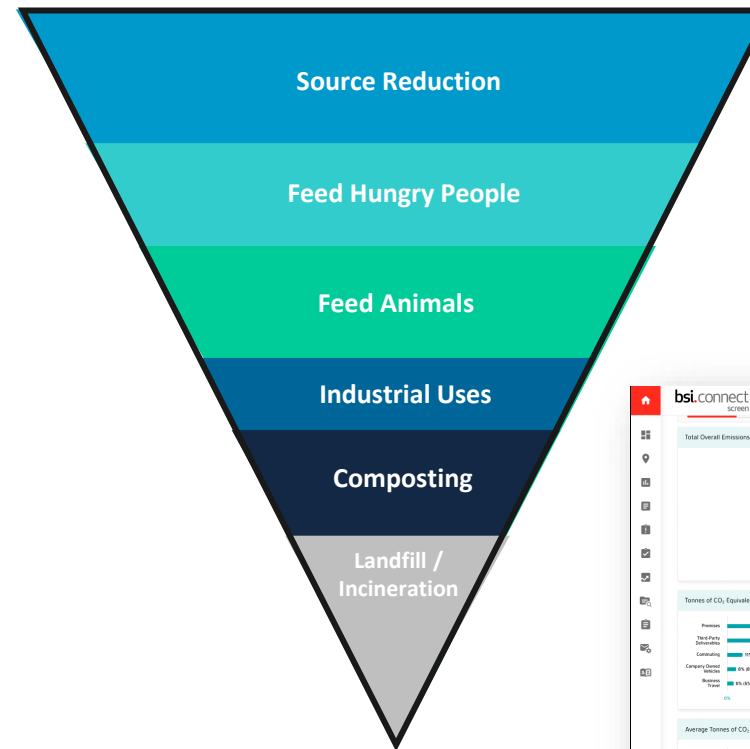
Source Reduction

Feed Hungry People

Feed Animals

Industrial Uses

Composting

Landfill / Incineration

bsi.connect
screen

Total Overall Emissions

Tonnes of CO₂ Equivale

Premises

Third-Party Deliverables

Commuting

Company Owned Vehicles

Business Travel

0%

Average Tonnes of CO